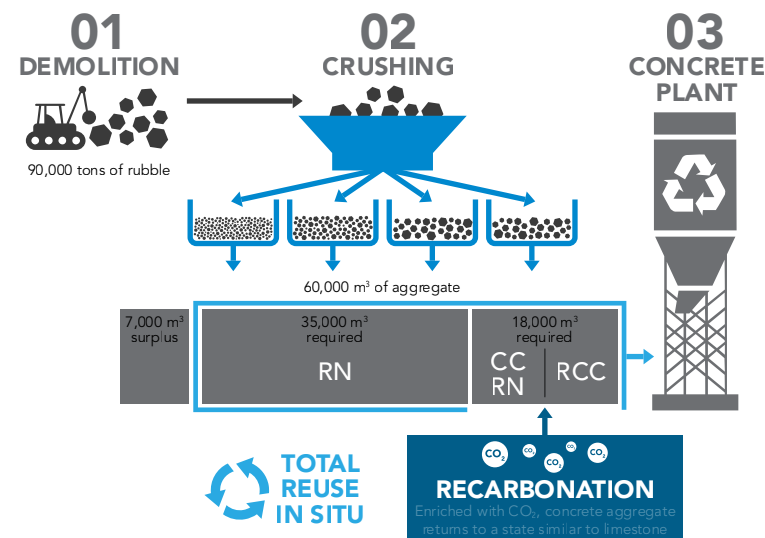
01
DEMOLITION

90,000 tons of rubble

02
CRUSHING

03
CONCRETE PLANT

60,000 m³ of aggregate

7,000 m³ surplus

35,000 m³ required

RN

18,000 m³ required

CC RN

RCC

TOTAL REUSE IN SITU

$CO_2$ $CO_2$ $CO_2$ $CO_2$ $CO_2$

RECARBONATION

Enriched with $CO_2$, concrete aggregate returns to a state similar to limestone